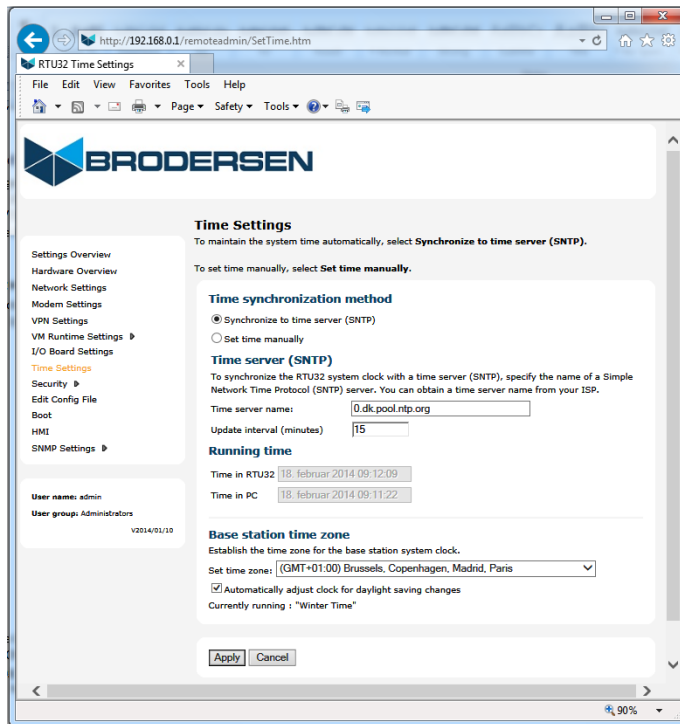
http://192.168.0.1/remoteadmin/SetTime.htm

RTU32 Time Settings

File Edit View Favorites Tools Help

Page ▾ Safety ▾ Tools ▾

BRODERSEN

Settings Overview
Hardware Overview
Network Settings
Modem Settings
VPN Settings
VM Runtime Settings
I/O Board Settings
Time Settings
Security
Edit Config File
Boot
HMI
SNMP Settings

User name: admin
User group: Administrators
V2014/01/10

Time Settings

To maintain the system time automatically, select **Synchronize to time server (SNTP)**.

To set time manually, select **Set time manually**.

Time synchronization method

Synchronize to time server (SNTP)
Set time manually

Time server (SNTP)

To synchronize the RTU32 system clock with a time server (SNTP), specify the name of a Simple Network Time Protocol (SNTP) server. You can obtain a time server name from your ISP.

Time server name: 0.dk.pool.ntp.org
Update interval (minutes) 15

Running time

Time in RTU32 18. februar 2014 09:12:09
Time in PC 18. februar 2014 09:11:22

Base station time zone

Establish the time zone for the base station system clock.

Set time zone: (GMT+01:00) Brussels, Copenhagen, Madrid, Paris
Automatically adjust clock for daylight saving changes
Currently running : "Winter Time"

Apply Cancel

90%